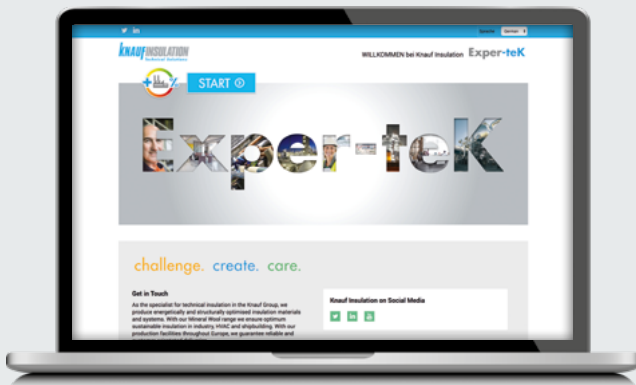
Sprache German

KNAUF INSULATION
Technical Solutions

WILLKOMMEN bei Knauf Insulation Exper-teK

START

Exper-teK

challenge. create. care.

Get in Touch

As the specialist for technical insulation in the Knauf Group, we produce energetically and structurally optimised insulation materials and systems. With our Mineral Wool range we ensure optimum sustainable insulation in industry, HVAC and shipbuilding. With our production facilities throughout Europe, we guarantee reliable and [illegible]

Knauf Insulation on Social Media